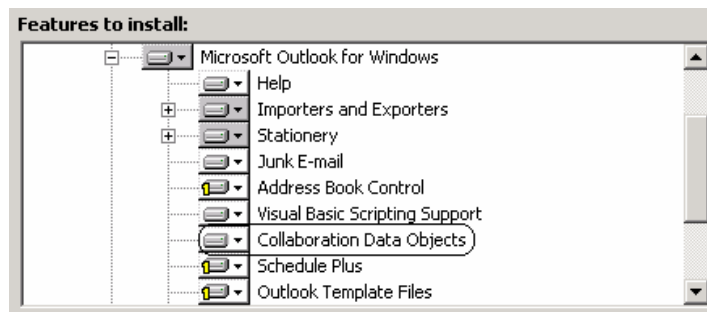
Features to install:

Microsoft Outlook for Windows
Help
Importers and Exporters
Stationery
Junk E-mail
Address Book Control
Visual Basic Scripting Support
Collaboration Data Objects
Schedule Plus
Outlook Template Files